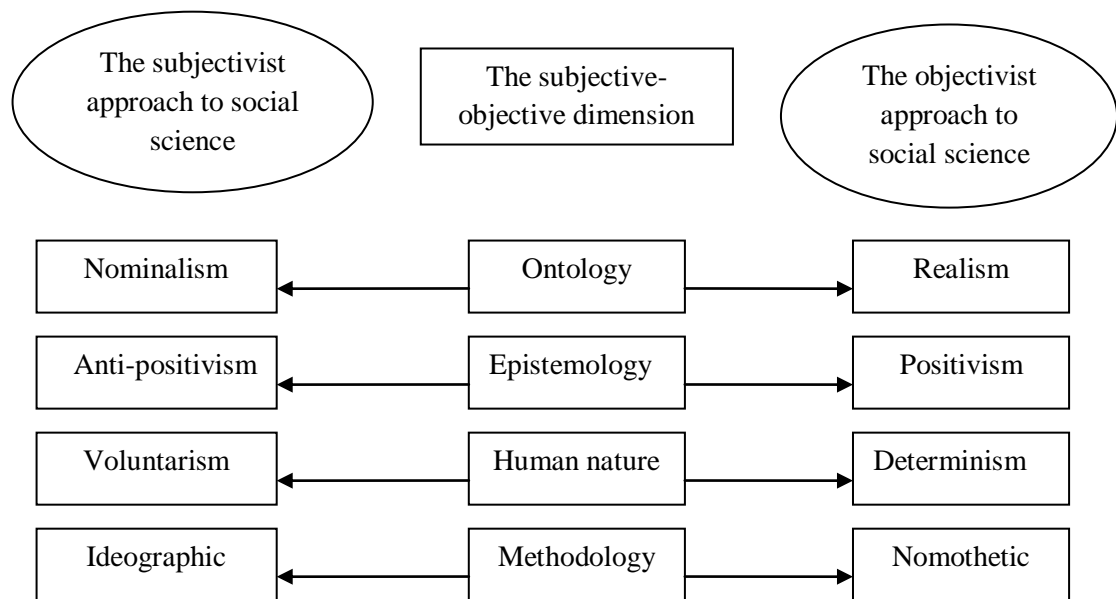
The subjectivist approach to social science

The subjective-objective dimension

The objectivist approach to social science

Nominalism

Ontology

Realism

Anti-positivism

Epistemology

Positivism

Voluntarism

Human nature

Determinism

Ideographic

Methodology

Nomothetic